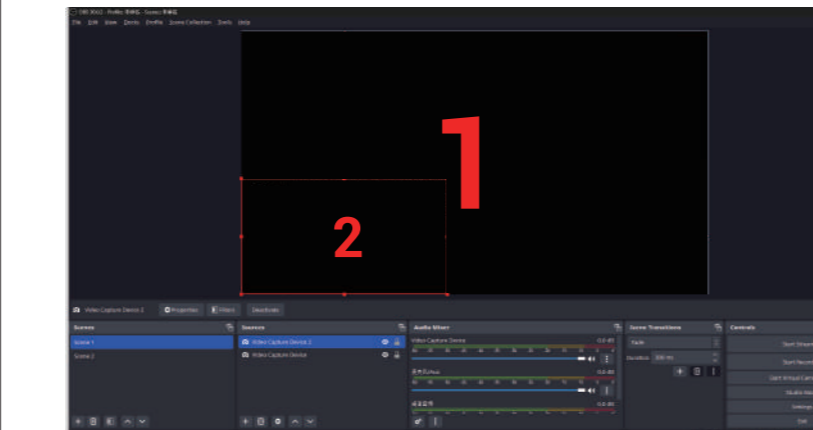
OBS 30.0.2 - Profile: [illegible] - Scenes: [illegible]

File Edit View Docks Profile Scene Collection Tools Help

1

2

Video Capture Device 2 Properties Filters Deactivate

Scenes
Scene 1
Scene 2

Sources
Video Capture Device 2
Video Capture Device

Audio Mixer
Video Capture Device 0.0 dB
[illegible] 0.0 dB
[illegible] 0.0 dB

Scene Transitions
Fade
Duration 300 ms

Controls
Start Streaming
Start Recording
Start Virtual Camera
Studio Mode
Settings
Exit